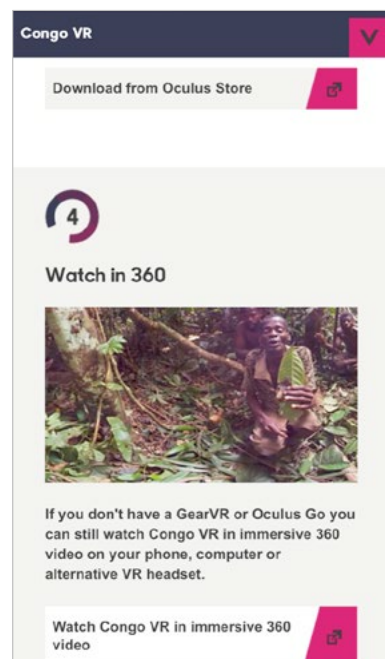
Congo VR

Download from Oculus Store

4

Watch in 360

If you don't have a GearVR or Oculus Go you can still watch Congo VR in immersive 360 video on your phone, computer or alternative VR headset.

Watch Congo VR in immersive 360 video